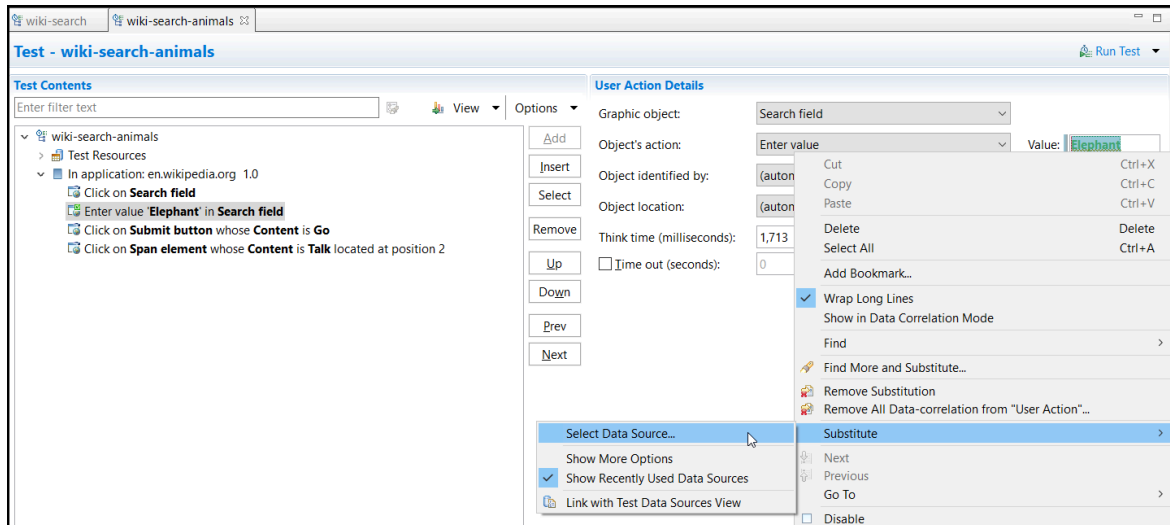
wiki-search | wiki-search-animals ☒

Test - wiki-search-animals

Run Test

Test Contents

Enter filter text

View

Options

wiki-search-animals
Test Resources
In application: en.wikipedia.org 1.0
Click on **Search field**
Enter value '**Elephant**' in **Search field**
Click on **Submit button** whose **Content** is **Go**
Click on **Span element** whose **Content** is **Talk** located at position 2

Add
Insert
Select
Remove
Up
Down
Prev
Next

User Action Details

Graphic object: Search field

Object's action: Enter value

Value: Elephant

Object identified by: (autom

Object location: (autom

Think time (milliseconds): 1,713

Time out (seconds): 0

| | |
|---|---|
| Cut | Ctrl+X |
| Copy | Ctrl+C |
| Paste | Ctrl+V |
| Delete | Delete |
| Select All | Ctrl+A |
| Add Bookmark... | |
| Wrap Long Lines | |
| Show in Data Correlation Mode | |
| Find | |
| Find More and Substitute... | |
| Remove Substitution | |
| Remove All Data-correlation from "User Action"... | |
| Substitute | |
| Next | |
| Previous | |
| Go To | |
| Disable | |

Select Data Source...
Show More Options
Show Recently Used Data Sources
Link with Test Data Sources View